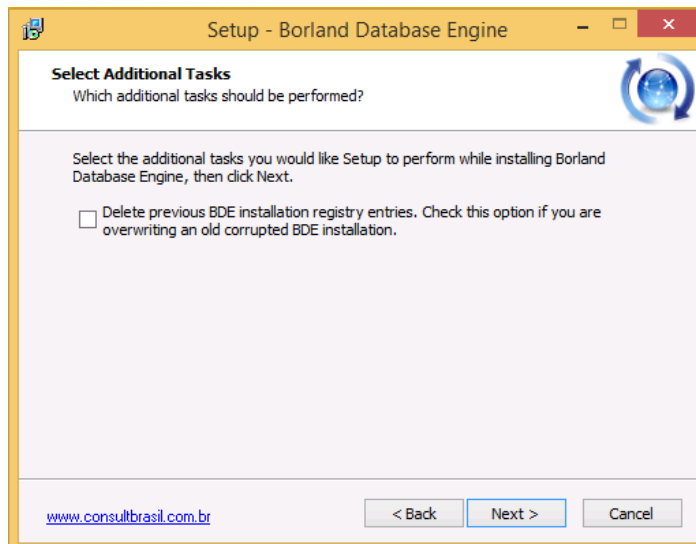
Setup - Borland Database Engine

Select Additional Tasks
Which additional tasks should be performed?

Select the additional tasks you would like Setup to perform while installing Borland Database Engine, then click Next.

Delete previous BDE installation registry entries. Check this option if you are overwriting an old corrupted BDE installation.

www.consultbrasil.com.br

< Back
Next >
Cancel